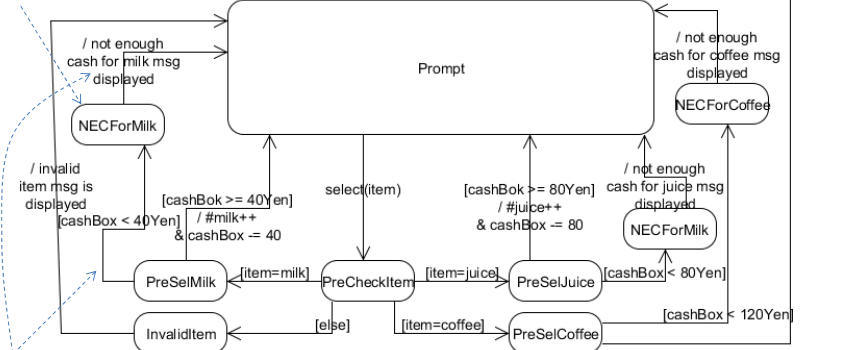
/ not enough cash for milk msg displayed

Prompt

/ not enough cash for coffee msg displayed

NECForMilk

NECForCoffee

/ invalid item msg is displayed

select(item)

/ not enough cash for juice msg displayed

[cashBok >= 40Yen] / #milk++ & cashBox -= 40

[cashBok >= 80Yen] / #juice++ & cashBox -= 80

[cashBox < 40Yen]

NECForMilk

PreSelMilk

[item=milk]

PreCheckItem

[item=juice]

PreSelJuice

[cashBox < 80Yen]

[cashBox < 120Yen]

InvalidItem

[else]

[item=coffee]

PreSelCoffee